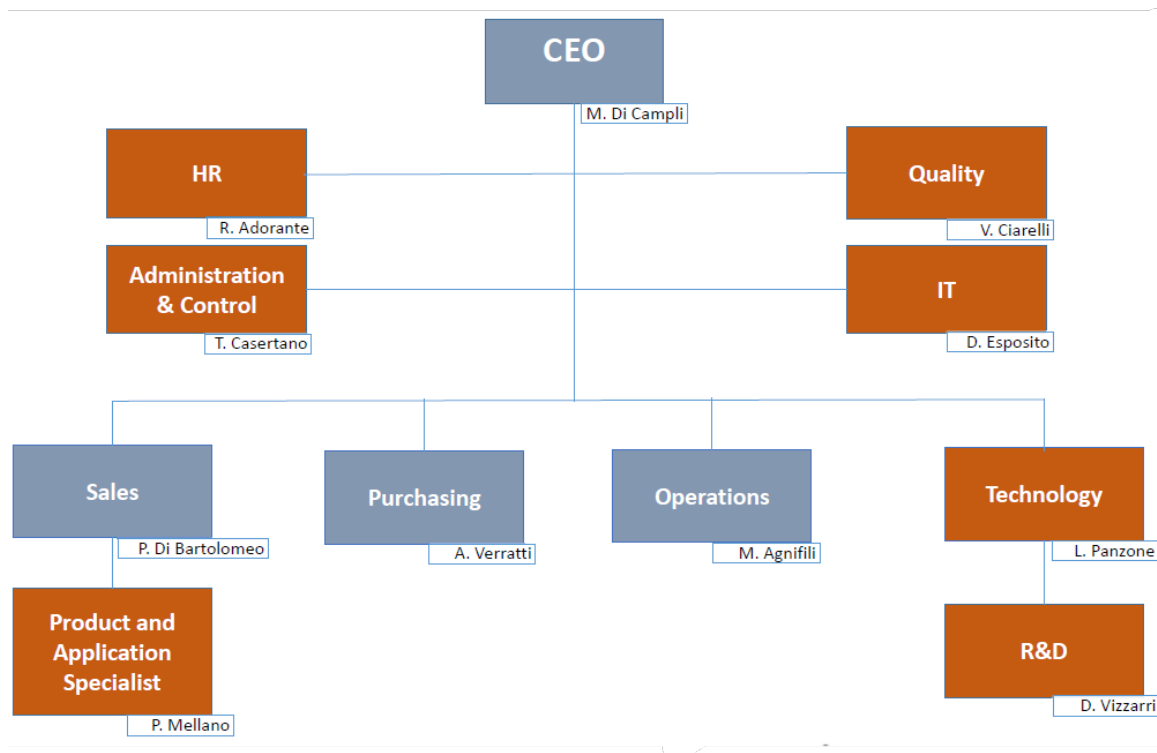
CEO
M. Di Campli

HR
R. Adorante

Quality
V. Ciarelli

Administration & Control
T. Casertano

IT
D. Esposito

Sales
P. Di Bartolomeo

Purchasing
A. Verratti

Operations
M. Agnifili

Technology
L. Panzone

Product and Application Specialist
P. Mellano

R&D
D. Vizzarri